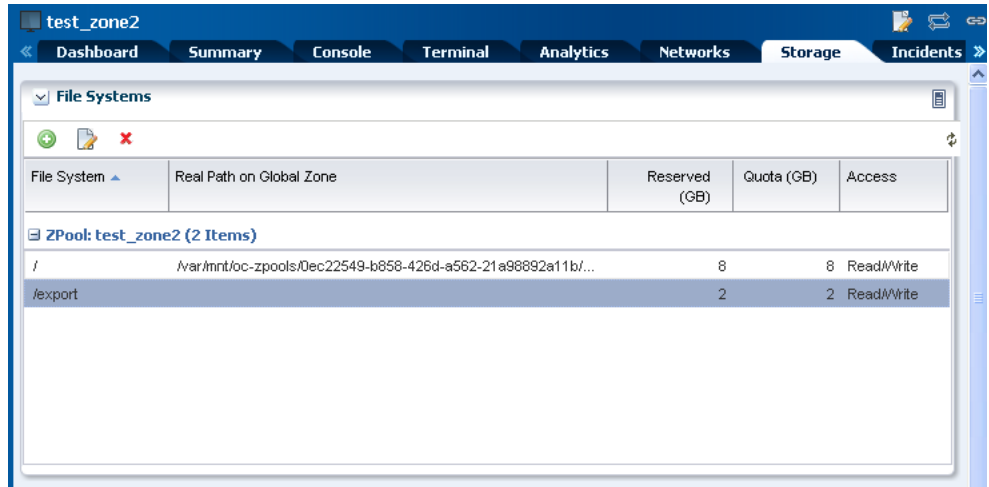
test_zone2

Dashboard Summary Console Terminal Analytics Networks Storage Incidents

File Systems

| File System | Real Path on Global Zone | Reserved (GB) | Quota (GB) | Access |
|---|---|---|---|---|
| ZPool: test_zone2 (2 Items) | | | | |
| / | /var/mnt/oc-zpools/0ec22549-b858-426d-a562-21a98892a11b/... | 8 | 8 | Read/Write |
| /export | | 2 | 2 | Read/Write |